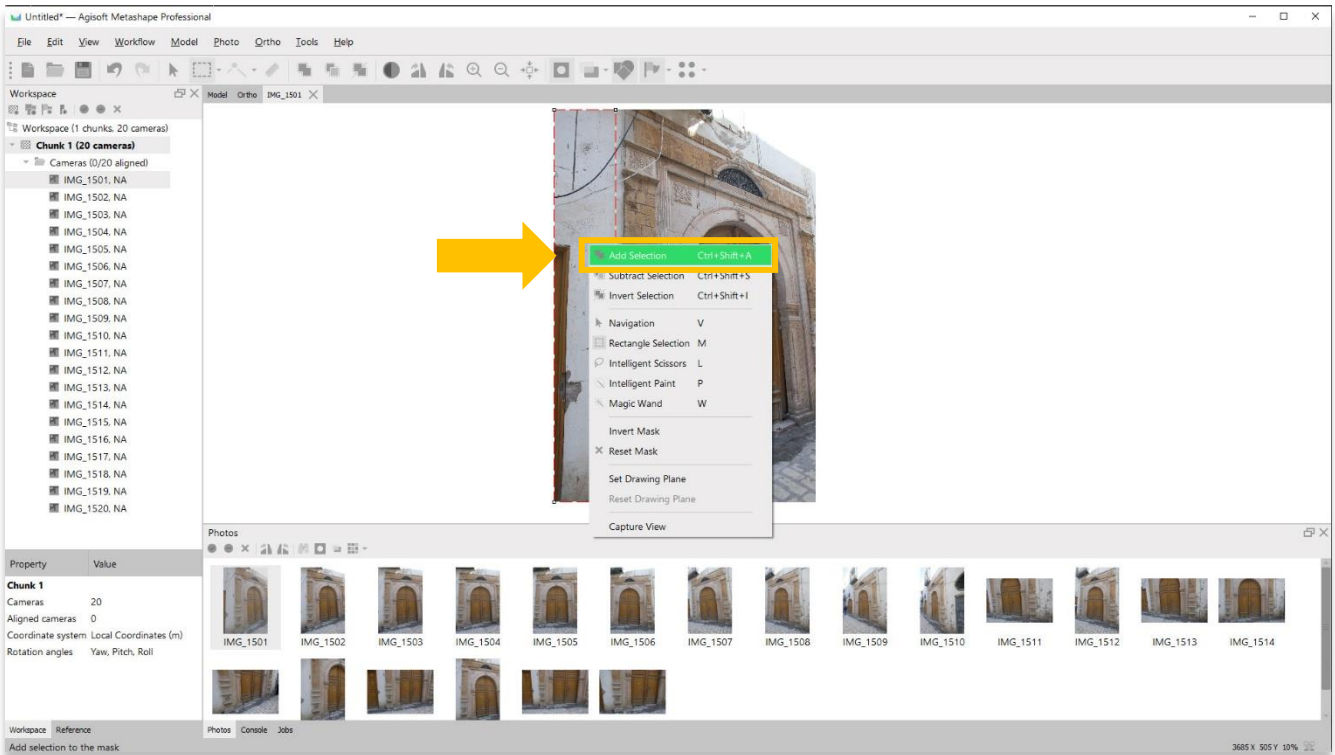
Untitled* — Agisoft Metashape Professional

File Edit View Workflow Model Photo Ortho Tools Help

Workspace

Workspace (1 chunks, 20 cameras)
Chunk 1 (20 cameras)
Cameras (0/20 aligned)
IMG_1501, NA
IMG_1502, NA
IMG_1503, NA
IMG_1504, NA
IMG_1505, NA
IMG_1506, NA
IMG_1507, NA
IMG_1508, NA
IMG_1509, NA
IMG_1510, NA
IMG_1511, NA
IMG_1512, NA
IMG_1513, NA
IMG_1514, NA
IMG_1515, NA
IMG_1516, NA
IMG_1517, NA
IMG_1518, NA
IMG_1519, NA
IMG_1520, NA

| Property | Value |
|---|---|
| Chunk 1 | |
| Cameras | 20 |
| Aligned cameras | 0 |
| Coordinate system | Local Coordinates (m) |
| Rotation angles | Yaw, Pitch, Roll |

Workspace Reference

Model Ortho IMG_1501

Add Selection Ctrl+Shift+A
Subtract Selection Ctrl+Shift+S
Invert Selection Ctrl+Shift+I
Navigation V
Rectangle Selection M
Intelligent Scissors L
Intelligent Paint P
Magic Wand W
Invert Mask
Reset Mask
Set Drawing Plane
Reset Drawing Plane
Capture View

Photos

IMG_1501 IMG_1502 IMG_1503 IMG_1504 IMG_1505 IMG_1506 IMG_1507 IMG_1508 IMG_1509 IMG_1510 IMG_1511 IMG_1512 IMG_1513 IMG_1514

Photos Console Jobs

Add selection to the mask

3685 X 505 Y 10%